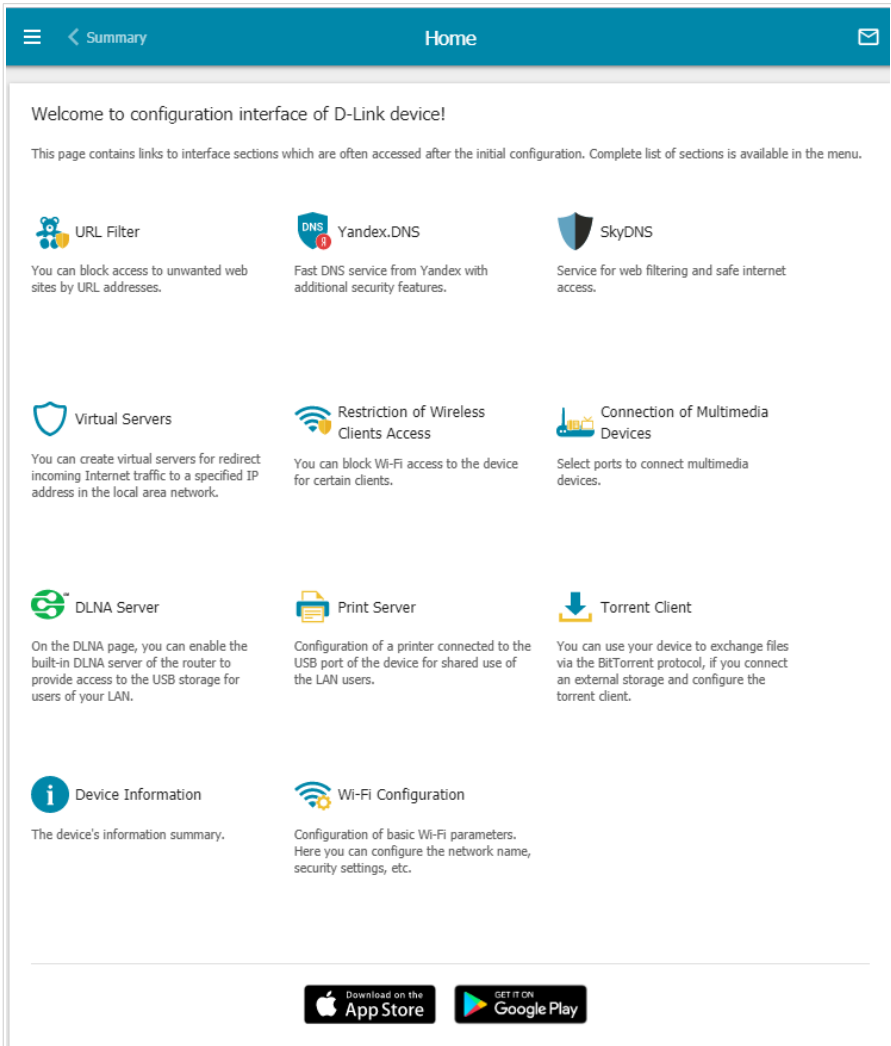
Summary

Home

Welcome to configuration interface of D-Link device!

This page contains links to interface sections which are often accessed after the initial configuration. Complete list of sections is available in the menu.

URL Filter
You can block access to unwanted web sites by URL addresses.

DNS
Yandex.DNS
Fast DNS service from Yandex with additional security features.

SkyDNS
Service for web filtering and safe internet access.

Virtual Servers
You can create virtual servers for redirect incoming Internet traffic to a specified IP address in the local area network.

Restriction of Wireless Clients Access
You can block Wi-Fi access to the device for certain clients.

Connection of Multimedia Devices
Select ports to connect multimedia devices.

DLNA Server
On the DLNA page, you can enable the built-in DLNA server of the router to provide access to the USB storage for users of your LAN.

Print Server
Configuration of a printer connected to the USB port of the device for shared use of the LAN users.

Torrent Client
You can use your device to exchange files via the BitTorrent protocol, if you connect an external storage and configure the torrent client.

Device Information
The device's information summary.

Wi-Fi Configuration
Configuration of basic Wi-Fi parameters. Here you can configure the network name, security settings, etc.

Download on the App Store

GET IT ON Google Play